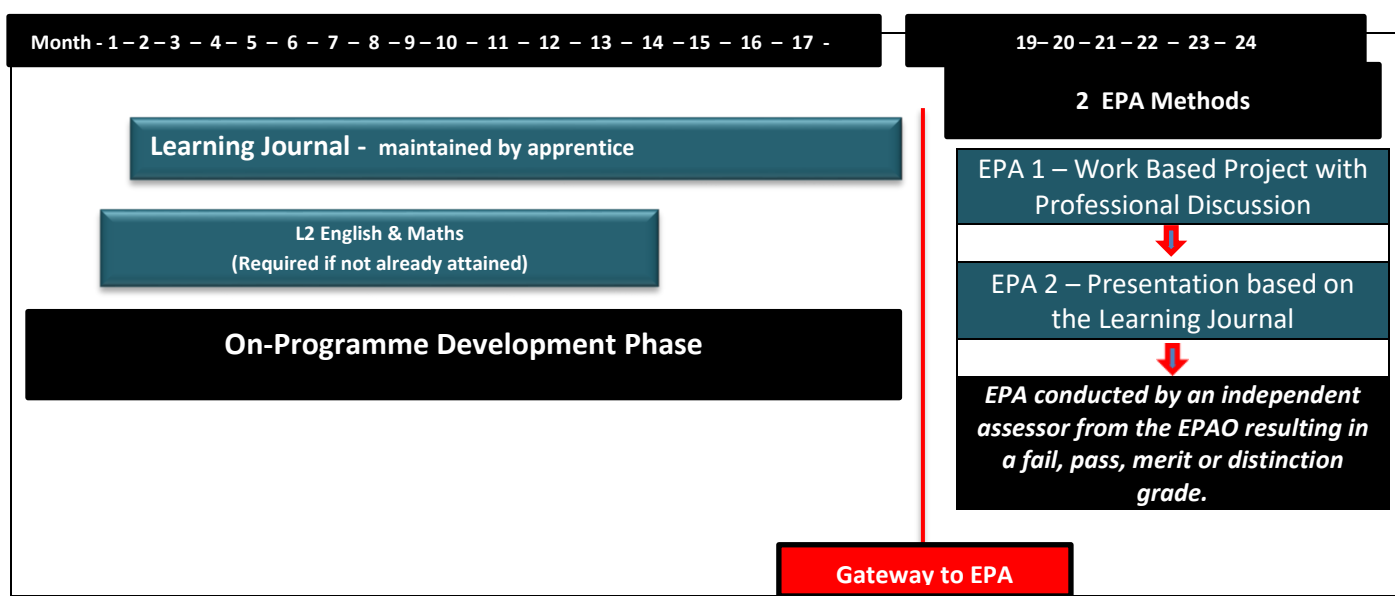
Month - 1 – 2 – 3 – 4 – 5 – 6 – 7 – 8 – 9 – 10 – 11 – 12 – 13 – 14 – 15 – 16 – 17 -

19– 20 – 21 – 22 – 23 – 24

2 EPA Methods

Learning Journal - maintained by apprentice

L2 English & Maths
(Required if not already attained)

On-Programme Development Phase

EPA 1 – Work Based Project with Professional Discussion

EPA 2 – Presentation based on the Learning Journal

EPA conducted by an independent assessor from the EPAO resulting in a fail, pass, merit or distinction grade.

Gateway to EPA